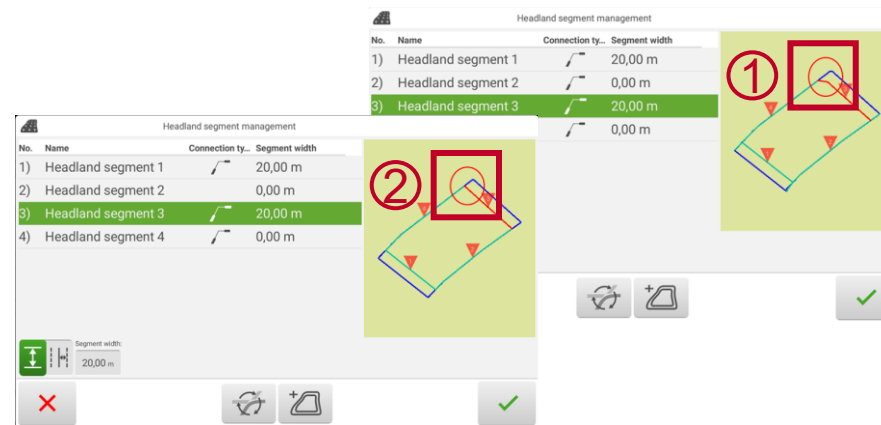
Headland segment management

| No. | Name | Connection ty... | Segment width |
|---|---|---|---|
| 1) | Headland segment 1 | | 20,00 m |
| 2) | Headland segment 2 | | 0,00 m |
| 3) | Headland segment 3 | | 20,00 m |
| | | | 0,00 m |

①

Headland segment management

| No. | Name | Connection ty... | Segment width |
|---|---|---|---|
| 1) | Headland segment 1 | | 20,00 m |
| 2) | Headland segment 2 | | 0,00 m |
| 3) | Headland segment 3 | | 20,00 m |
| 4) | Headland segment 4 | | 0,00 m |

②

Segment width:
20,00 m